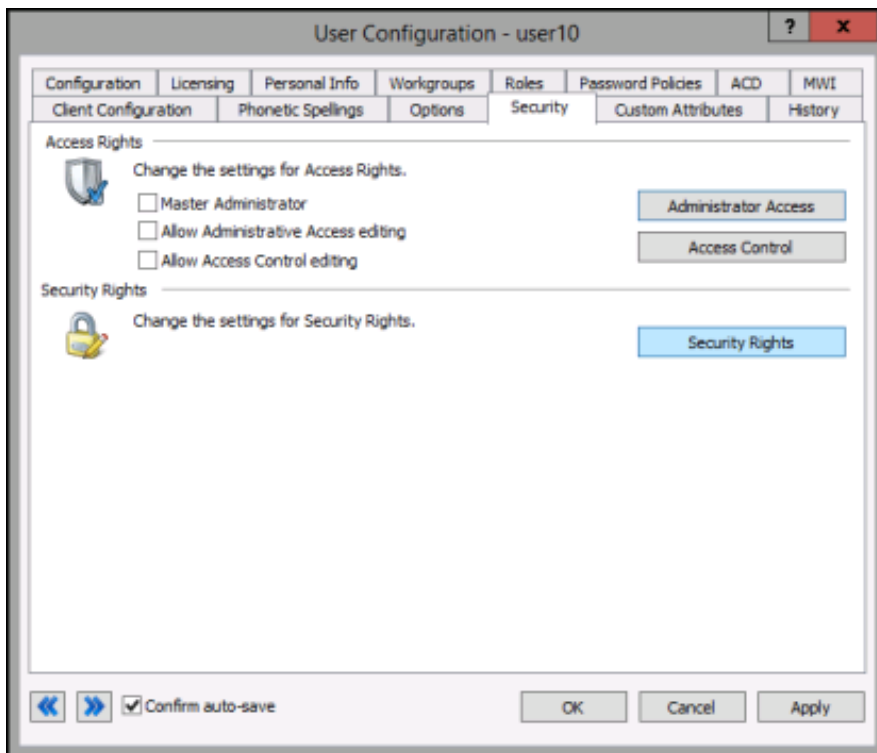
User Configuration - user10

?

x

Configuration | Licensing | Personal Info | Workgroups | Roles | Password Policies | ACD | MWI

Client Configuration | Phonetic Spellings | Options | Security | Custom Attributes | History

Access Rights

Change the settings for Access Rights.

Master Administrator

Allow Administrative Access editing

Allow Access Control editing

Administrator Access

Access Control

Security Rights

Change the settings for Security Rights.

Security Rights

Confirm auto-save

OK

Cancel

Apply